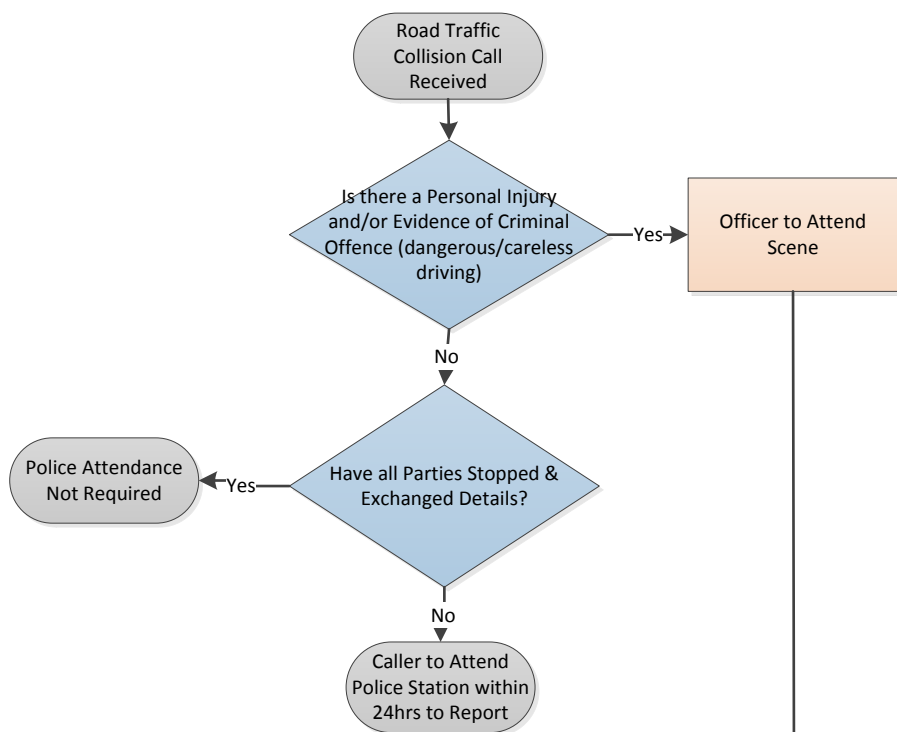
Road Traffic Collision Call Received

Is there a Personal Injury and/or Evidence of Criminal Offence (dangerous/careless driving)

Yes

Officer to Attend Scene

No

Police Attendance Not Required

Yes

Have all Parties Stopped & Exchanged Details?

No

Caller to Attend Police Station within 24hrs to Report